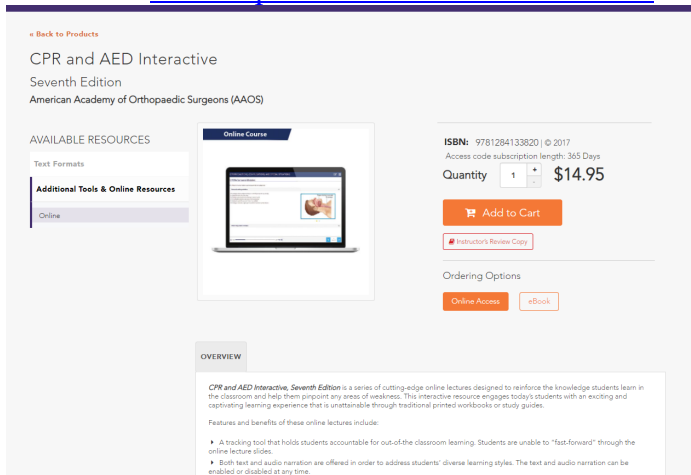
« Back to Products

CPR and AED Interactive

Seventh Edition

American Academy of Orthopaedic Surgeons (AAOS)

AVAILABLE RESOURCES

Text Formats

Additional Tools & Online Resources

Online

Online Course

ISBN: 9781284133820 | © 2017

Access code subscription length: 365 Days

Quantity 1 + - $14.95

Add to Cart

Instructor's Review Copy

Ordering Options

Online Access

eBook

OVERVIEW

*CPR and AED Interactive, Seventh Edition* is a series of cutting-edge online lectures designed to reinforce the knowledge students learn in the classroom and help them pinpoint any areas of weakness. This interactive resource engages today's students with an exciting and captivating learning experience that is unattainable through traditional printed workbooks or study guides.

Features and benefits of these online lectures include:

▸ A tracking tool that holds students accountable for out-of-the classroom learning. Students are unable to "fast-forward" through the online lecture slides.

▸ Both text and audio narration are offered in order to address students' diverse learning styles. The text and audio narration can be enabled or disabled at any time.